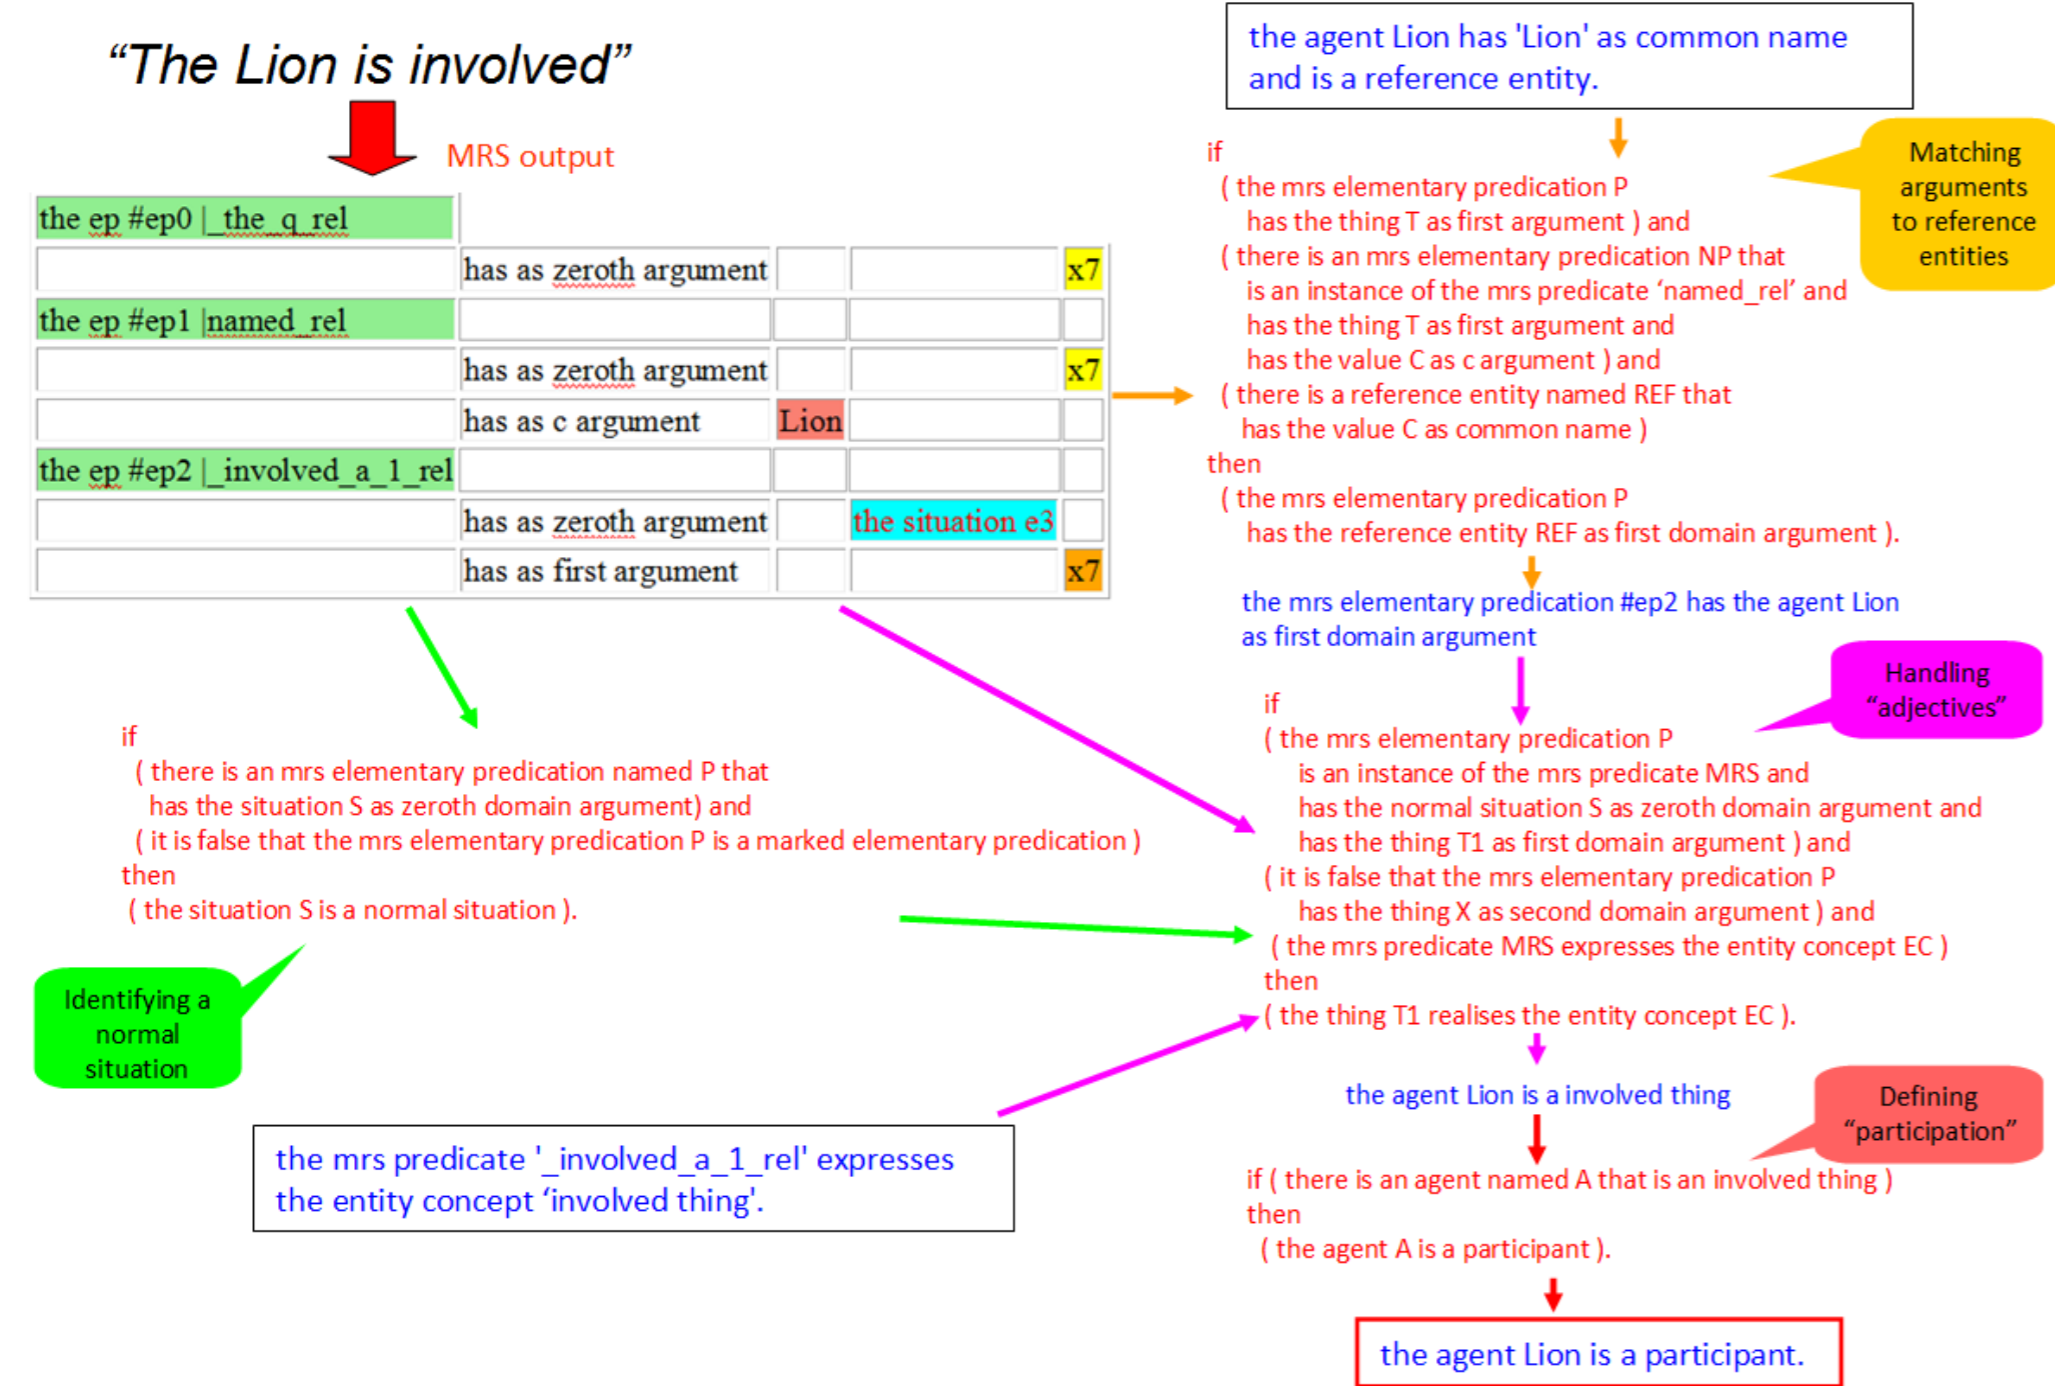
"The Lion is involved"

MRS output

| the ep #ep0 \|_the_q_rel | | | | |
|---|---|---|---|---|
| | has as zeroth argument | | | x7 |
| the ep #ep1 \|named_rel | | | | |
| | has as zeroth argument | | | x7 |
| | has as c argument | Lion | | |
| the ep #ep2 \|_involved_a_1_rel | | | | |
| | has as zeroth argument | | the situation e3 | |
| | has as first argument | | | x7 |

the agent Lion has 'Lion' as common name and is a reference entity.

if
( the mrs elementary predication P has the thing T as first argument ) and
( there is an mrs elementary predication NP that is an instance of the mrs predicate 'named_rel' and has the thing T as first argument and has the value C as c argument ) and
( there is a reference entity named REF that has the value C as common name )
then
( the mrs elementary predication P has the reference entity REF as first domain argument ).

Matching arguments to reference entities

the mrs elementary predication #ep2 has the agent Lion as first domain argument

Handling "adjectives"

if
( the mrs elementary predication P is an instance of the mrs predicate MRS and has the normal situation S as zeroth domain argument and has the thing T1 as first domain argument ) and
( it is false that the mrs elementary predication P has the thing X as second domain argument ) and
( the mrs predicate MRS expresses the entity concept EC )
then
( the thing T1 realises the entity concept EC ).

the agent Lion is a involved thing

Defining "participation"

if ( there is an agent named A that is an involved thing )
then
( the agent A is a participant ).

the agent Lion is a participant.

if
( there is an mrs elementary predication named P that has the situation S as zeroth domain argument) and
( it is false that the mrs elementary predication P is a marked elementary predication )
then
( the situation S is a normal situation ).

Identifying a normal situation

the mrs predicate '_involved_a_1_rel' expresses the entity concept 'involved thing'.